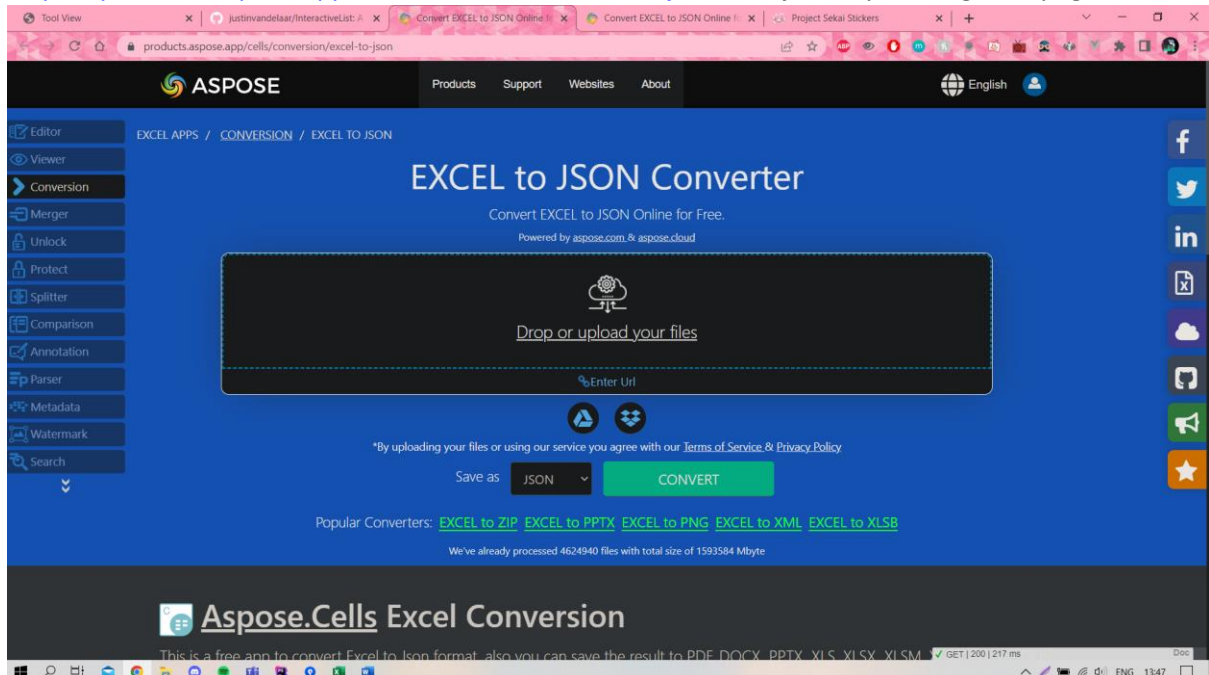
Tool View
justinvandelaar/InteractiveList: A
Convert EXCEL to JSON Online f
Convert EXCEL to JSON Online f
Project Sekai Stickers

products.aspose.app/cells/conversion/excel-to-json

ASPOSE
Products Support Websites About
English

Editor
Viewer
Conversion
Merger
Unlock
Protect
Splitter
Comparison
Annotation
Parser
Metadata
Watermark
Search

EXCEL APPS / CONVERSION / EXCEL TO JSON

EXCEL to JSON Converter

Convert EXCEL to JSON Online for Free.

Powered by aspose.com & aspose.cloud

Drop or upload your files

Enter Url

*By uploading your files or using our service you agree with our Terms of Service & Privacy Policy

Save as JSON CONVERT

Popular Converters: EXCEL to ZIP EXCEL to PPTX EXCEL to PNG EXCEL to XML EXCEL to XLSB

We've already processed 4624940 files with total size of 1593584 Mbyte

Aspose.Cells Excel Conversion

This is a free app to convert Excel to Json format, also you can save the result to PDF, DOCX, PPTX, XLS, XLSX, XLSM

GET | 200 | 217 ms

Doc

ENG 13:47